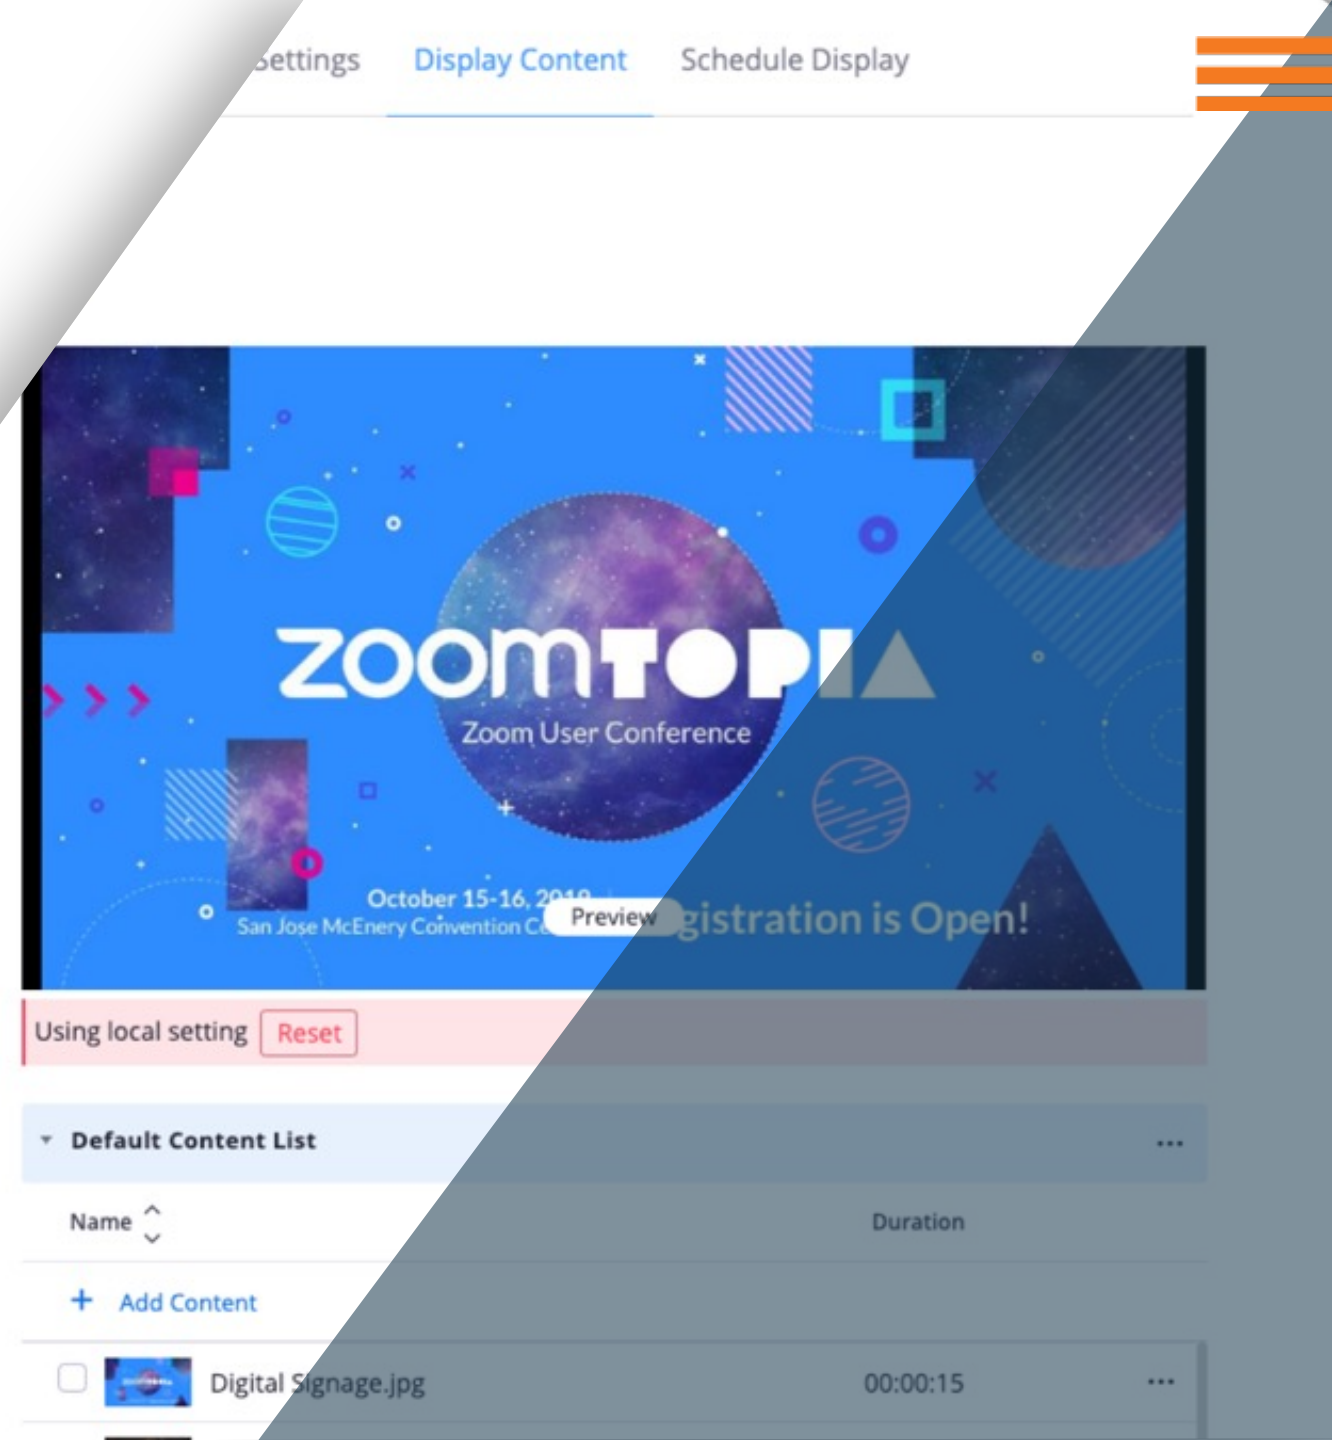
ettings Display Content Schedule Display

ZOOMTOPIA
Zoom User Conference
October 15-16, 20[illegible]
San Jose McEnery Convention C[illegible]
Preview
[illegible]gistration is Open!

Using local setting Reset

Default Content List ...

Name Duration

+ Add Content

Digital Signage.jpg 00:00:15 ...